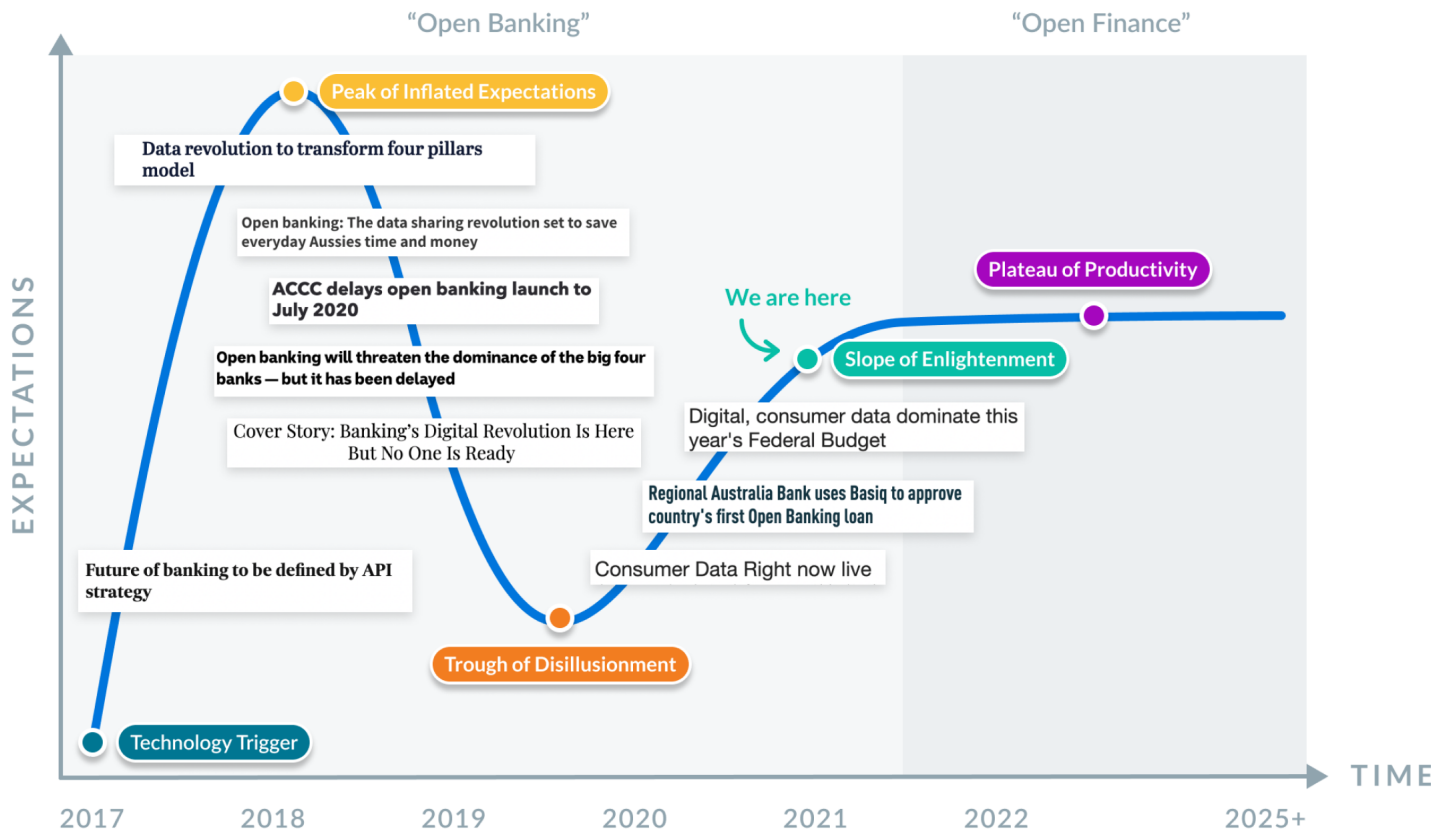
"Open Banking"

"Open Finance"

Peak of Inflated Expectations

Data revolution to transform four pillars model

Open banking: The data sharing revolution set to save everyday Aussies time and money

ACCC delays open banking launch to July 2020

Open banking will threaten the dominance of the big four banks — but it has been delayed

Cover Story: Banking's Digital Revolution Is Here But No One Is Ready

Plateau of Productivity

We are here

Slope of Enlightenment

Digital, consumer data dominate this year's Federal Budget

Regional Australia Bank uses Basiq to approve country's first Open Banking loan

Consumer Data Right now live

Future of banking to be defined by API strategy

Trough of Disillusionment

Technology Trigger

EXPECTATIONS

TIME

2017 2018 2019 2020 2021 2022 2025+